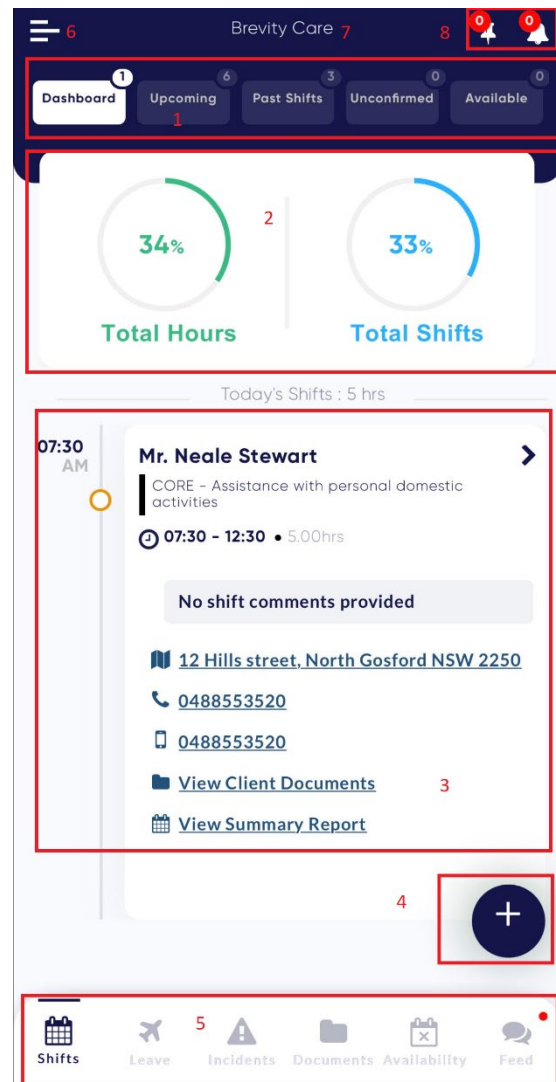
6 Brevity Care 7 8 0 0

1 Dashboard 6 Upcoming 3 Past Shifts 0 Unconfirmed 0 Available
1

2

34%
Total Hours

33%
Total Shifts

Today's Shifts : 5 hrs

07:30 AM

Mr. Neale Stewart

CORE - Assistance with personal domestic activities

07:30 - 12:30 • 5.00hrs

No shift comments provided

12 Hills street, North Gosford NSW 2250

0488553520

0488553520

View Client Documents

3

View Summary Report

4

+

5

Shifts Leave Incidents Documents Availability Feed